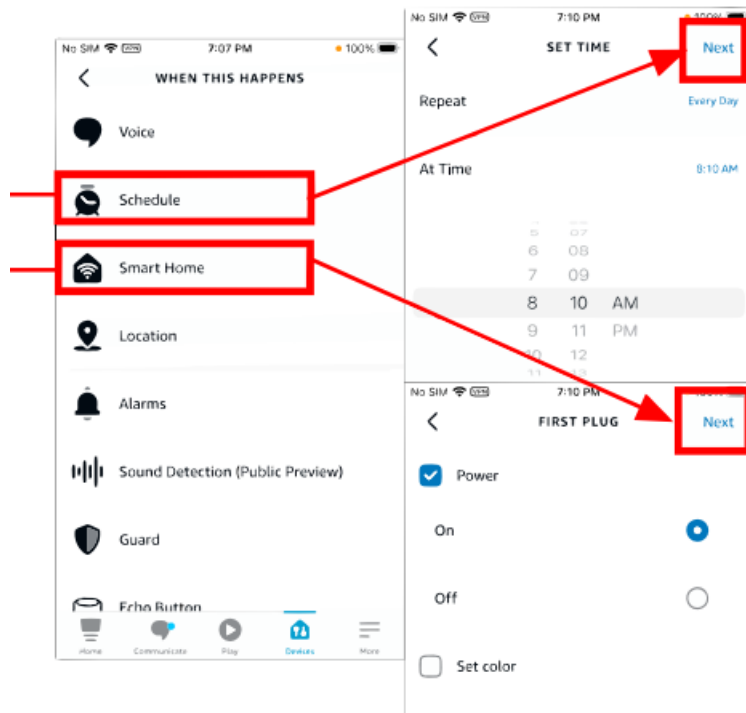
No SIM VPN 7:07 PM 100%

WHEN THIS HAPPENS

Voice

Schedule

Smart Home

Location

Alarms

Sound Detection (Public Preview)

Guard

Echo Button

Home Communicate Play Devices More

No SIM VPN 7:10 PM 100%

SET TIME

Next

Repeat Every Day

At Time 8:10 AM

5 07
6 08
7 09
8 10 AM
9 11 PM
10 12
11 13

No SIM VPN 7:10 PM

FIRST PLUG

Next

Power

On

Off

Set color